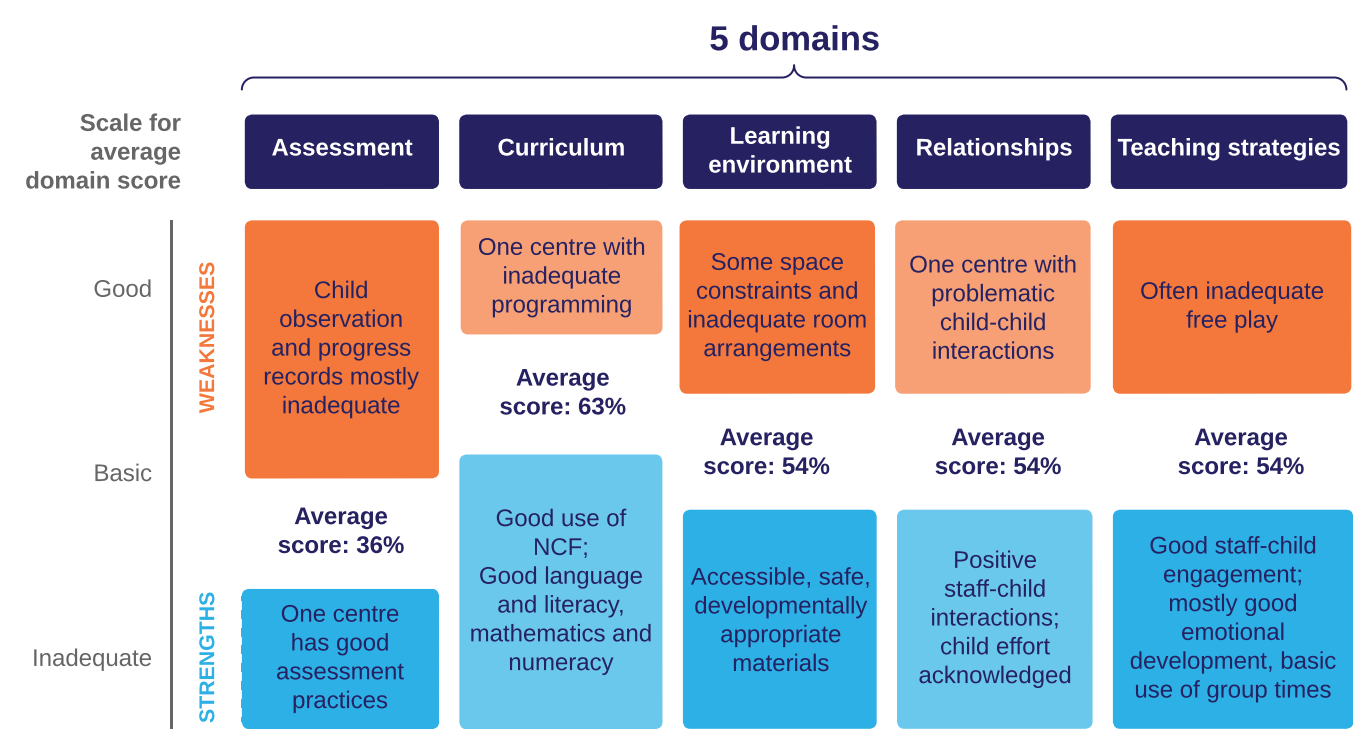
5 domains

Scale for average domain score

Assessment

Curriculum

Learning environment

Relationships

Teaching strategies

Good

Basic

Inadequate

WEAKNESSES

STRENGTHS

Child observation and progress records mostly inadequate

Average score: 36%

One centre has good assessment practices

One centre with inadequate programming

Average score: 63%

Good use of NCF; Good language and literacy, mathematics and numeracy

Some space constraints and inadequate room arrangements

Average score: 54%

Accessible, safe, developmentally appropriate materials

One centre with problematic child-child interactions

Average score: 54%

Positive staff-child interactions; child effort acknowledged

Often inadequate free play

Average score: 54%

Good staff-child engagement; mostly good emotional development, basic use of group times